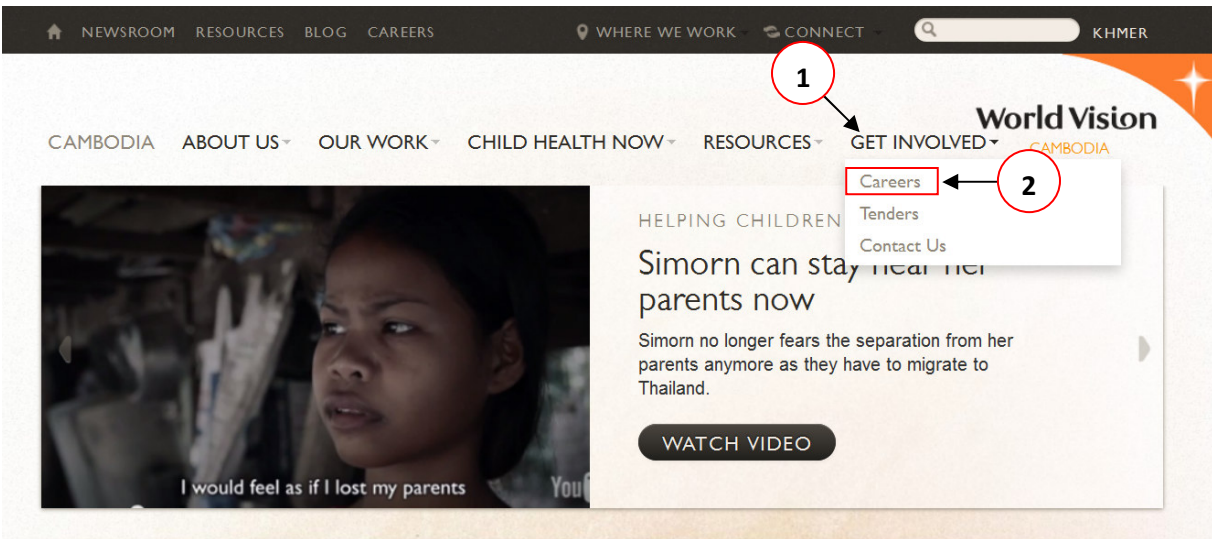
NEWSROOM RESOURCES BLOG CAREERS WHERE WE WORK CONNECT KHMER

1

World Vision CAMBODIA

CAMBODIA ABOUT US OUR WORK CHILD HEALTH NOW RESOURCES GET INVOLVED

Careers
Tenders
Contact Us

2

HELPING CHILDREN

Simorn can stay near her parents now

Simorn no longer fears the separation from her parents anymore as they have to migrate to Thailand.

WATCH VIDEO

I would feel as if I lost my parents

You